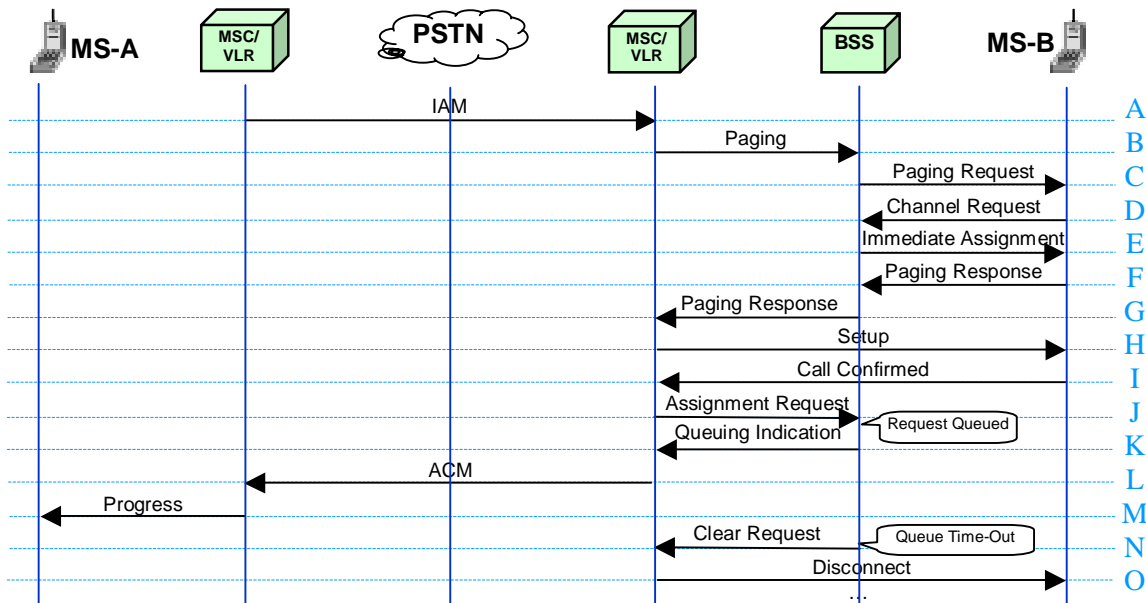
MS-A
MSC/ VLR
PSTN
MSC/ VLR
BSS
MS-B

IAM
A
Paging
B
Paging Request
C
Channel Request
D
Immediate Assignment
E
Paging Response
F
Paging Response
G
Setup
H
Call Confirmed
I
Assignment Request
Request Queued
J
Queuing Indication
K
ACM
L
Progress
M
Clear Request
Queue Time-Out
N
Disconnect
O
...